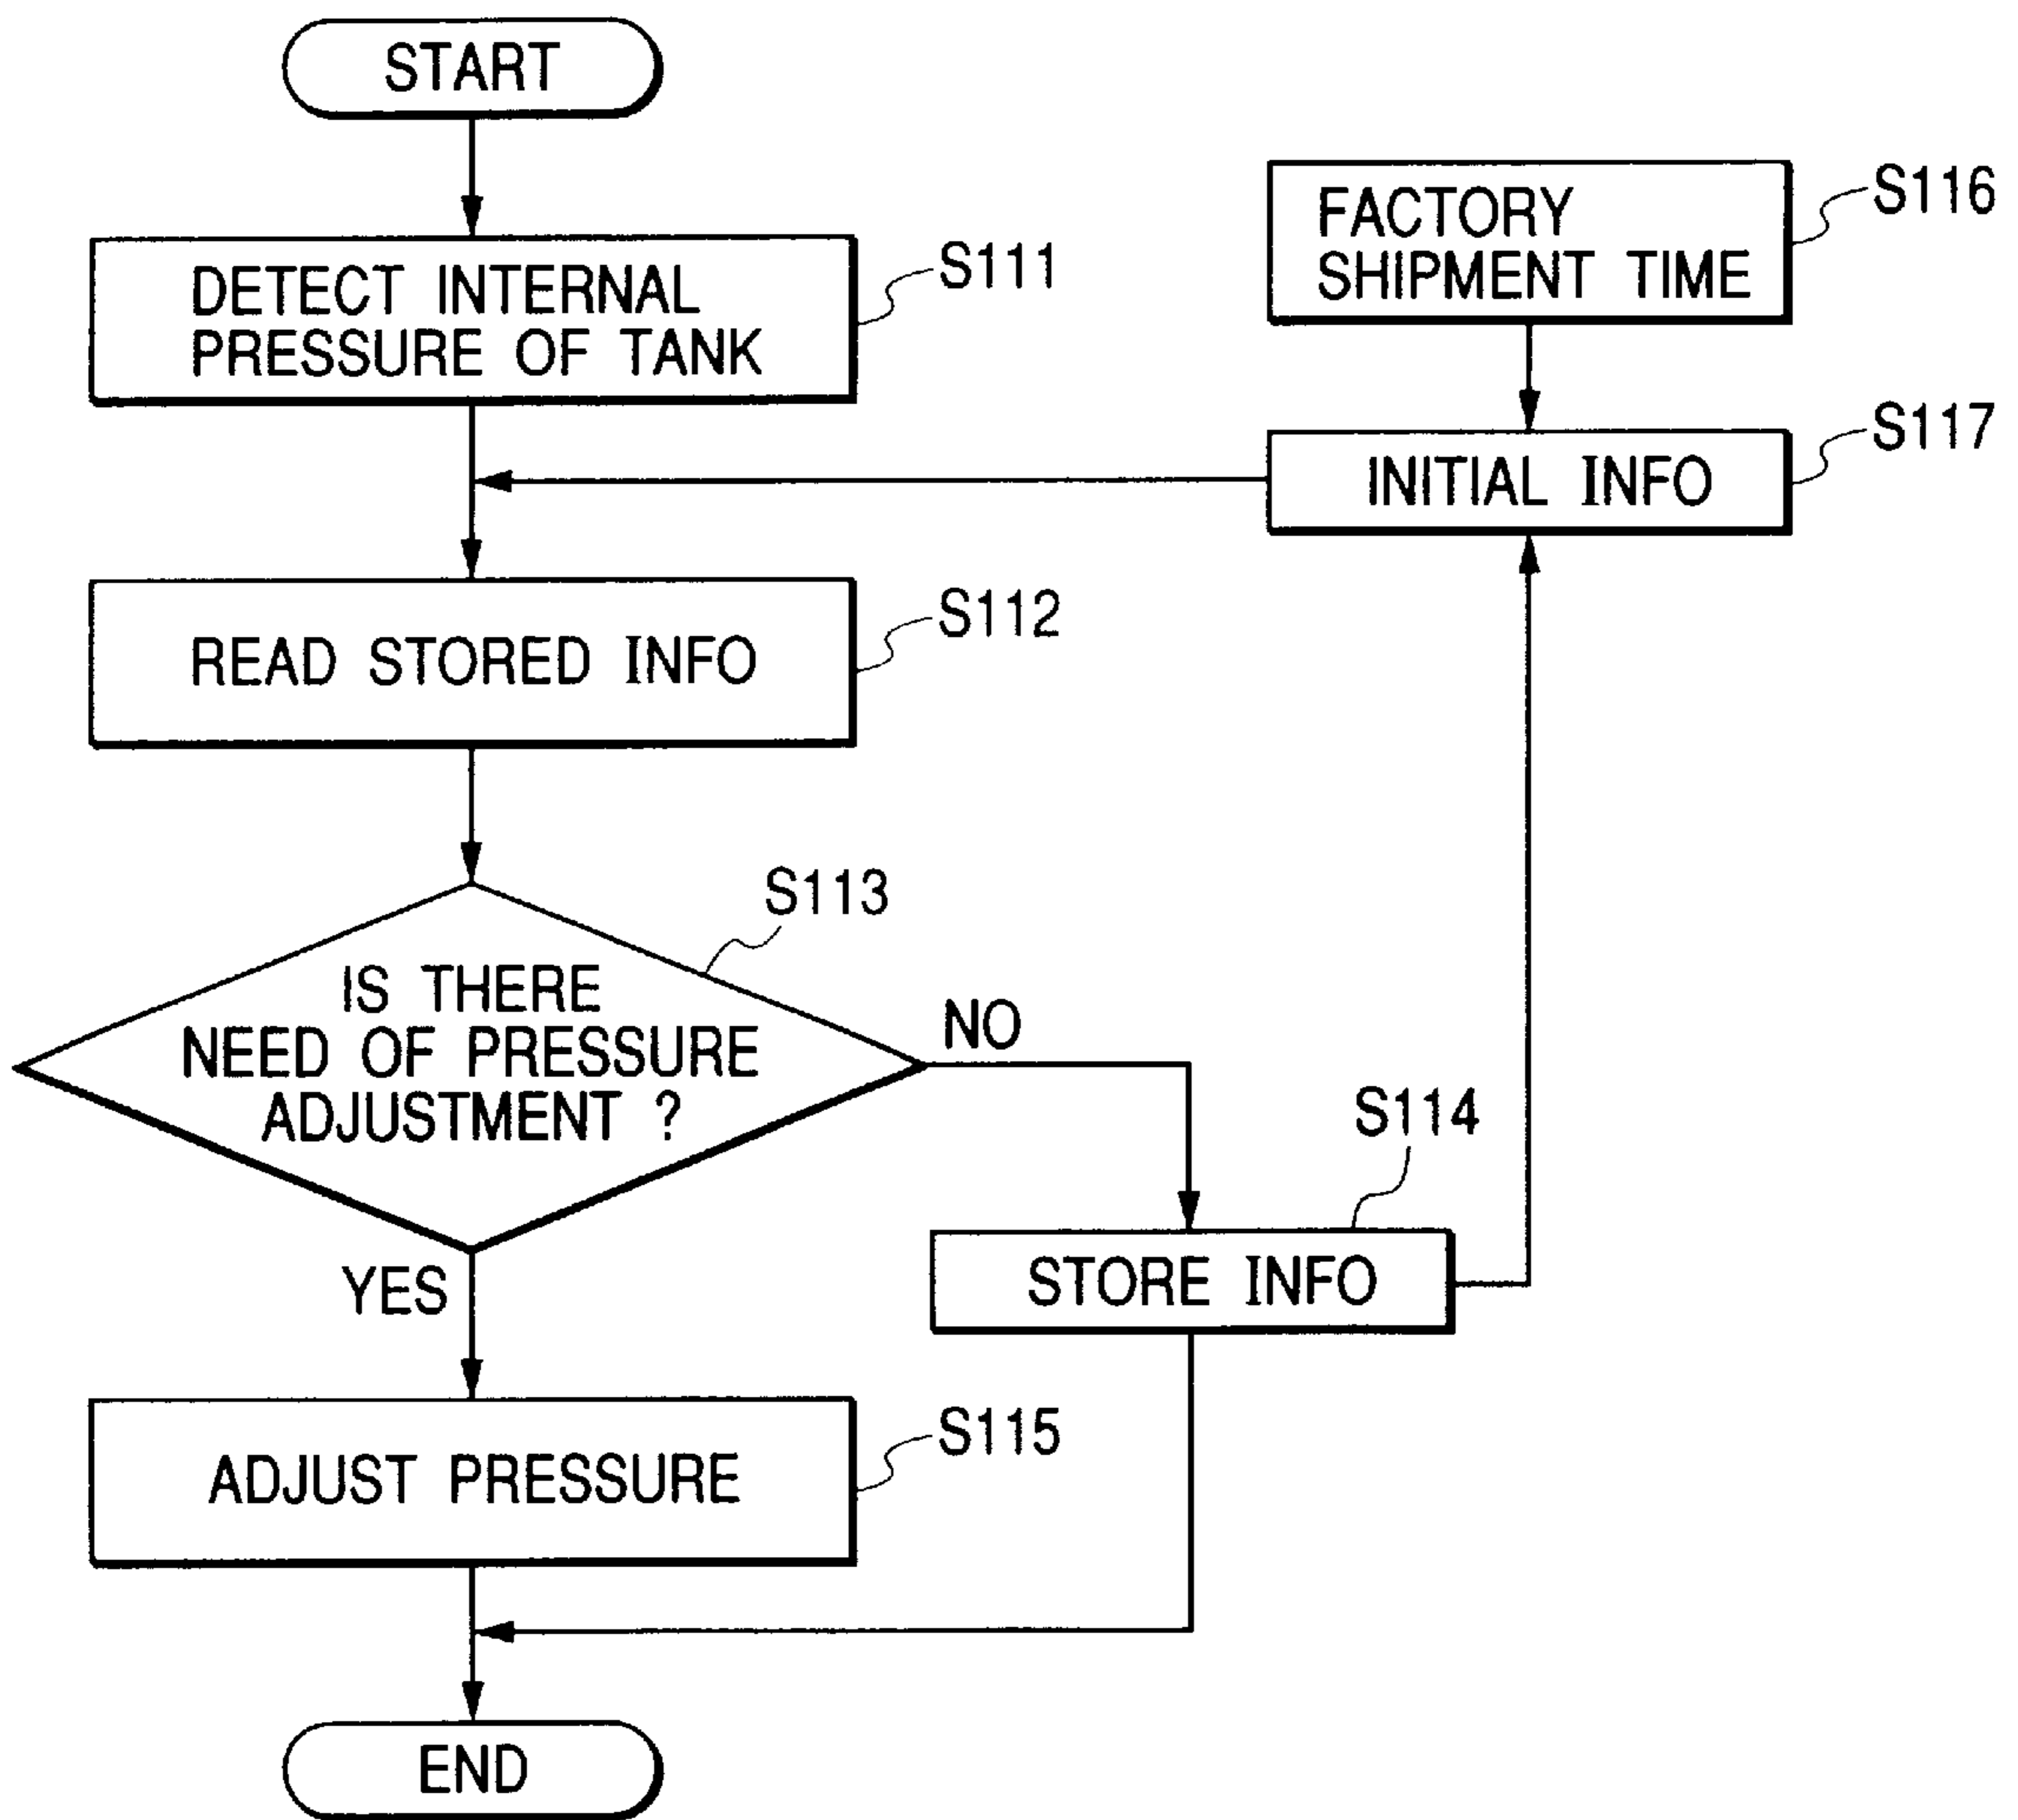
START

DETECT INTERNAL PRESSURE OF TANK

S111

FACTORY SHIPMENT TIME

S116

INITIAL INFO

S117

READ STORED INFO

S112

S113

IS THERE NEED OF PRESSURE ADJUSTMENT ?

NO

S114

YES

STORE INFO

ADJUST PRESSURE

S115

END